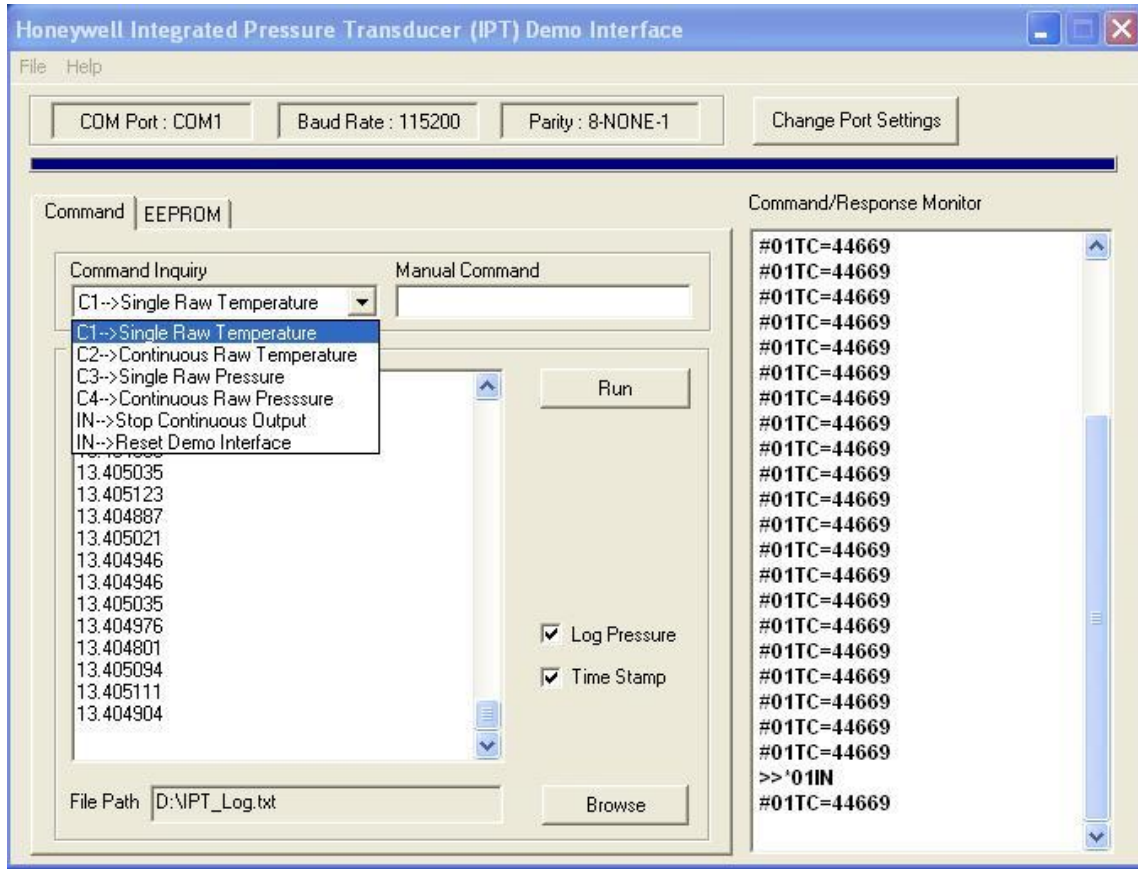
Honeywell Integrated Pressure Transducer (IPT) Demo Interface

File Help

COM Port : COM1
Baud Rate : 115200
Parity : 8-NONE-1
Change Port Settings

Command | EEPROM

Command Inquiry
C1-->Single Raw Temperature
Manual Command

C1-->Single Raw Temperature
C2-->Continuous Raw Temperature
C3-->Single Raw Pressure
C4-->Continuous Raw Presssure
IN-->Stop Continuous Output
IN-->Reset Demo Interface

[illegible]
13.405035
13.405123
13.404887
13.405021
13.404946
13.404946
13.405035
13.404976
13.404801
13.405094
13.405111
13.404904

Run

Log Pressure
Time Stamp

File Path D:\IPT_Log.txt
Browse

Command/Response Monitor
#01TC=44669
#01TC=44669
#01TC=44669
#01TC=44669
#01TC=44669
#01TC=44669
#01TC=44669
#01TC=44669
#01TC=44669
#01TC=44669
#01TC=44669
#01TC=44669
#01TC=44669
#01TC=44669
#01TC=44669
#01TC=44669
#01TC=44669
#01TC=44669
#01TC=44669
#01TC=44669
#01TC=44669
>>'01IN
#01TC=44669